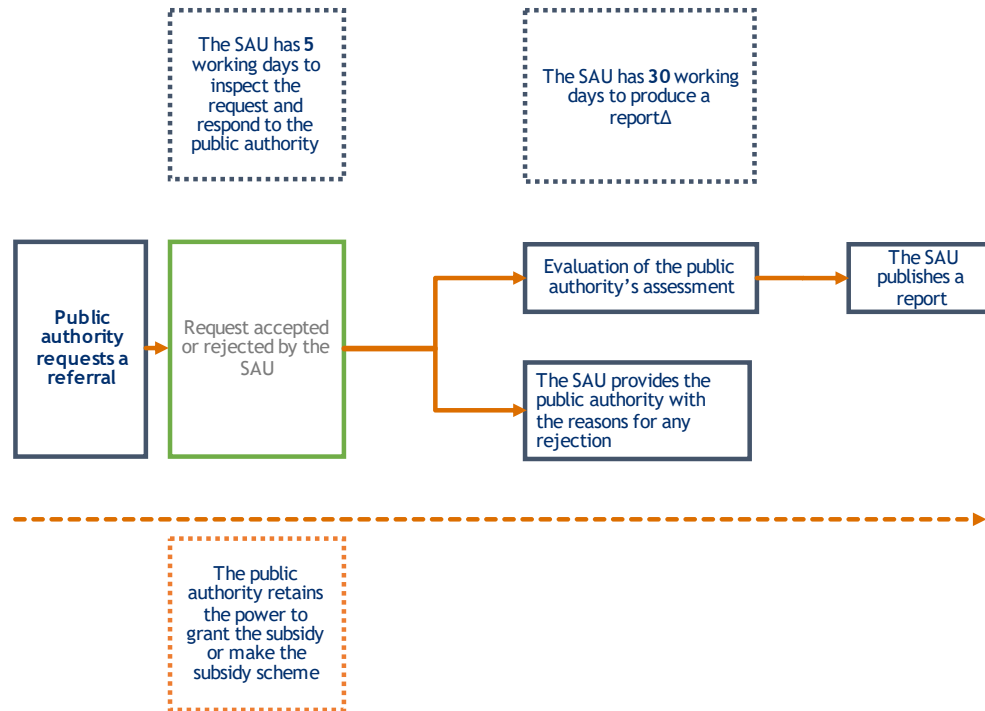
The SAU has **5** working days to inspect the request and respond to the public authority

The SAU has **30** working days to produce a reportΔ

**Public authority requests a referral**

Request accepted or rejected by the SAU

Evaluation of the public authority's assessment

The SAU publishes a report

The SAU provides the public authority with the reasons for any rejection

The public authority retains the power to grant the subsidy or make the subsidy scheme